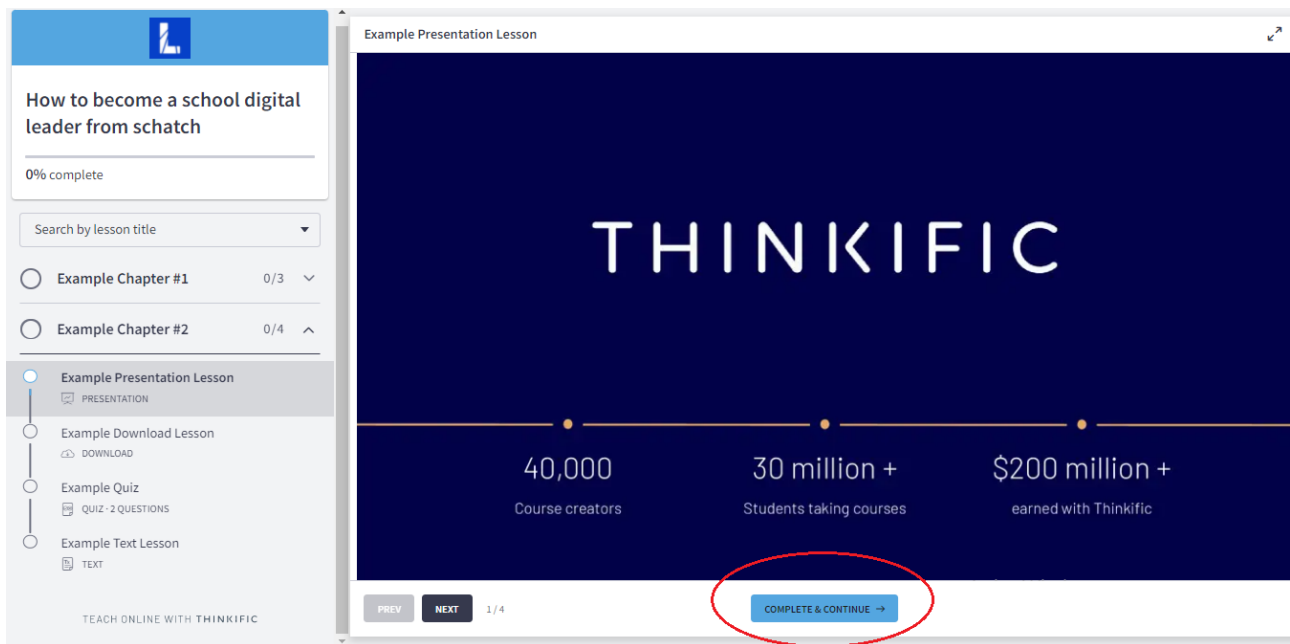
How to become a school digital leader from schatch

0% complete

Search by lesson title

Example Chapter #1 0/3

Example Chapter #2 0/4

Example Presentation Lesson
PRESENTATION

Example Download Lesson
DOWNLOAD

Example Quiz
QUIZ · 2 QUESTIONS

Example Text Lesson
TEXT

TEACH ONLINE WITH THINKIFIC

Example Presentation Lesson

THINKIFIC

40,000
Course creators

30 million +
Students taking courses

$200 million +
earned with Thinkific

PREV NEXT 1 / 4

COMPLETE & CONTINUE →